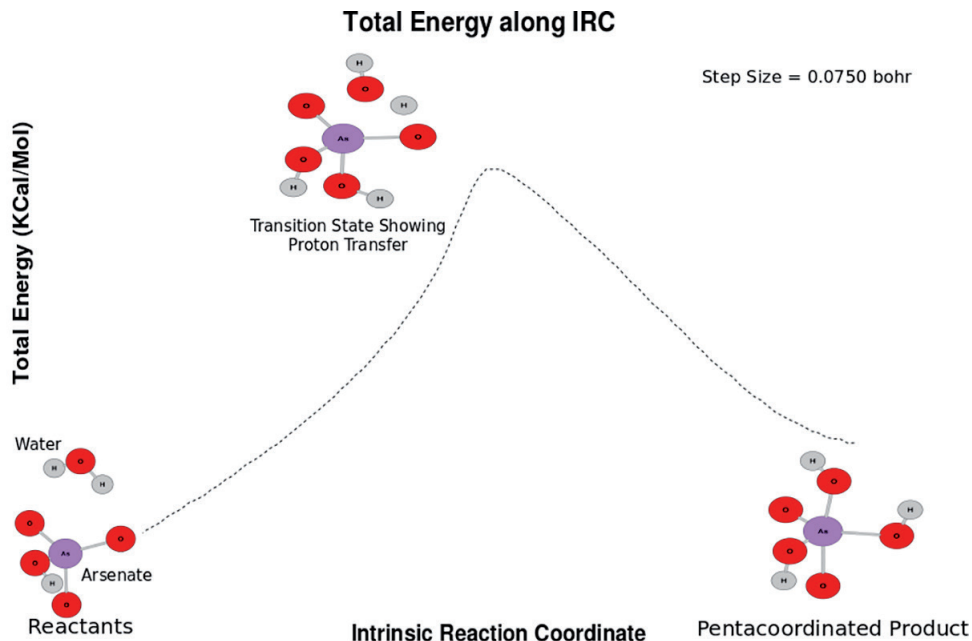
Total Energy along IRC

Step Size = 0.0750 bohr

Total Energy (KCal/Mol)

H
O
H
O
As
O
O
H
O
H

Transition State Showing Proton Transfer

Water
H
O
H
O
O
As
O
H
Arsenate
O

Reactants

Intrinsic Reaction Coordinate

H
O
H
O
As
O
O
H
O

Pentacoordinated Product